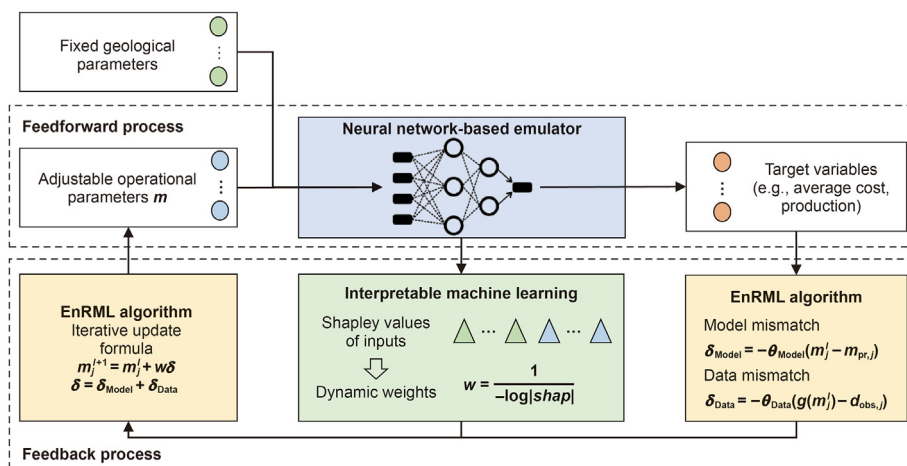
Fixed geological parameters

Feedforward process

Adjustable operational parameters $\boldsymbol{m}$

Neural network-based emulator

Target variables (e.g., average cost, production)

EnRML algorithm
Iterative update formula
$\boldsymbol{m}_j^{l+1} = \boldsymbol{m}_j^l + w\boldsymbol{\delta}$
$\boldsymbol{\delta} = \boldsymbol{\delta}_{\text{Model}} + \boldsymbol{\delta}_{\text{Data}}$

Interpretable machine learning
Shapley values of inputs
Dynamic weights
$w = \frac{1}{-\log|shap|}$

EnRML algorithm
Model mismatch
$\boldsymbol{\delta}_{\text{Model}} = -\boldsymbol{\theta}_{\text{Model}}(\boldsymbol{m}_j^l - \boldsymbol{m}_{\text{pr},j})$
Data mismatch
$\boldsymbol{\delta}_{\text{Data}} = -\boldsymbol{\theta}_{\text{Data}}(g(\boldsymbol{m}_j^l) - \boldsymbol{d}_{\text{obs},j})$

Feedback process